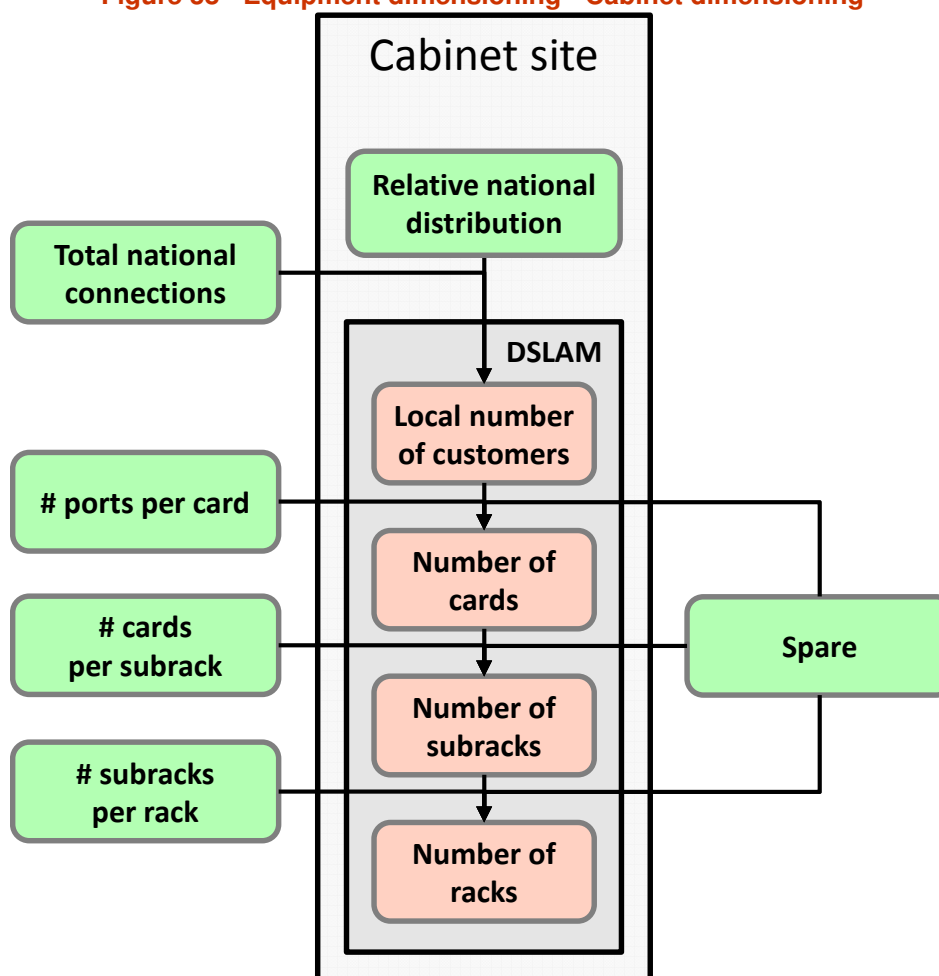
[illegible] Equipment dimensioning – Cabinet dimensioning

Cabinet site

Relative national distribution

Total national connections

DSLAM

Local number of customers

# ports per card

Number of cards

# cards per subrack

Spare

Number of subracks

# subracks per rack

Number of racks